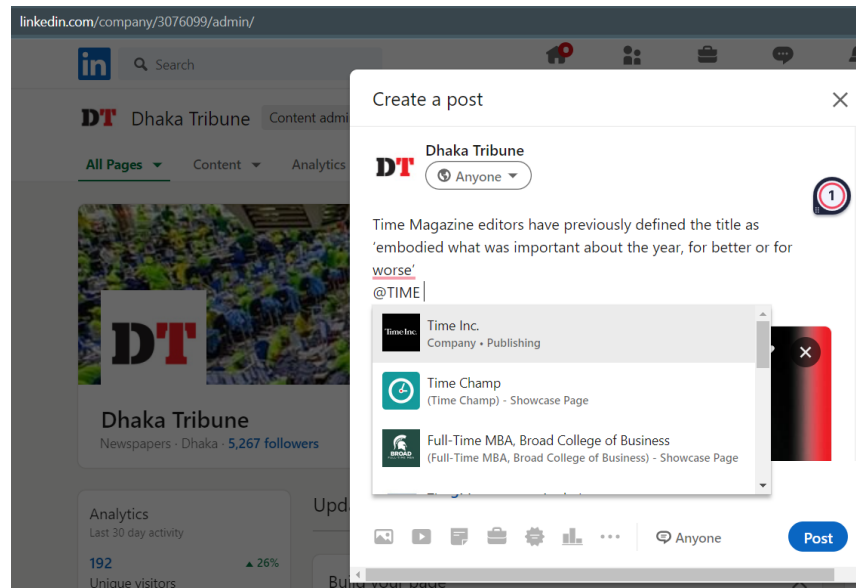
linkedin.com/company/3076099/admin/

in Search

DT Dhaka Tribune Content admi

All Pages Content Analytics

DT

Dhaka Tribune
Newspapers · Dhaka · 5,267 followers

Analytics
Last 30 day activity

192 ▲26%
Unique visitors

Upd

Build your page

Create a post

DT Dhaka Tribune
Anyone

1

Time Magazine editors have previously defined the title as ‘embodied what was important about the year, for better or for worse’
@TIME

Time Inc.
Time Inc.
Company • Publishing

Time Champ
(Time Champ) - Showcase Page

Full-Time MBA, Broad College of Business
BROAD
(Full-Time MBA, Broad College of Business) - Showcase Page

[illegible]

Anyone

Post